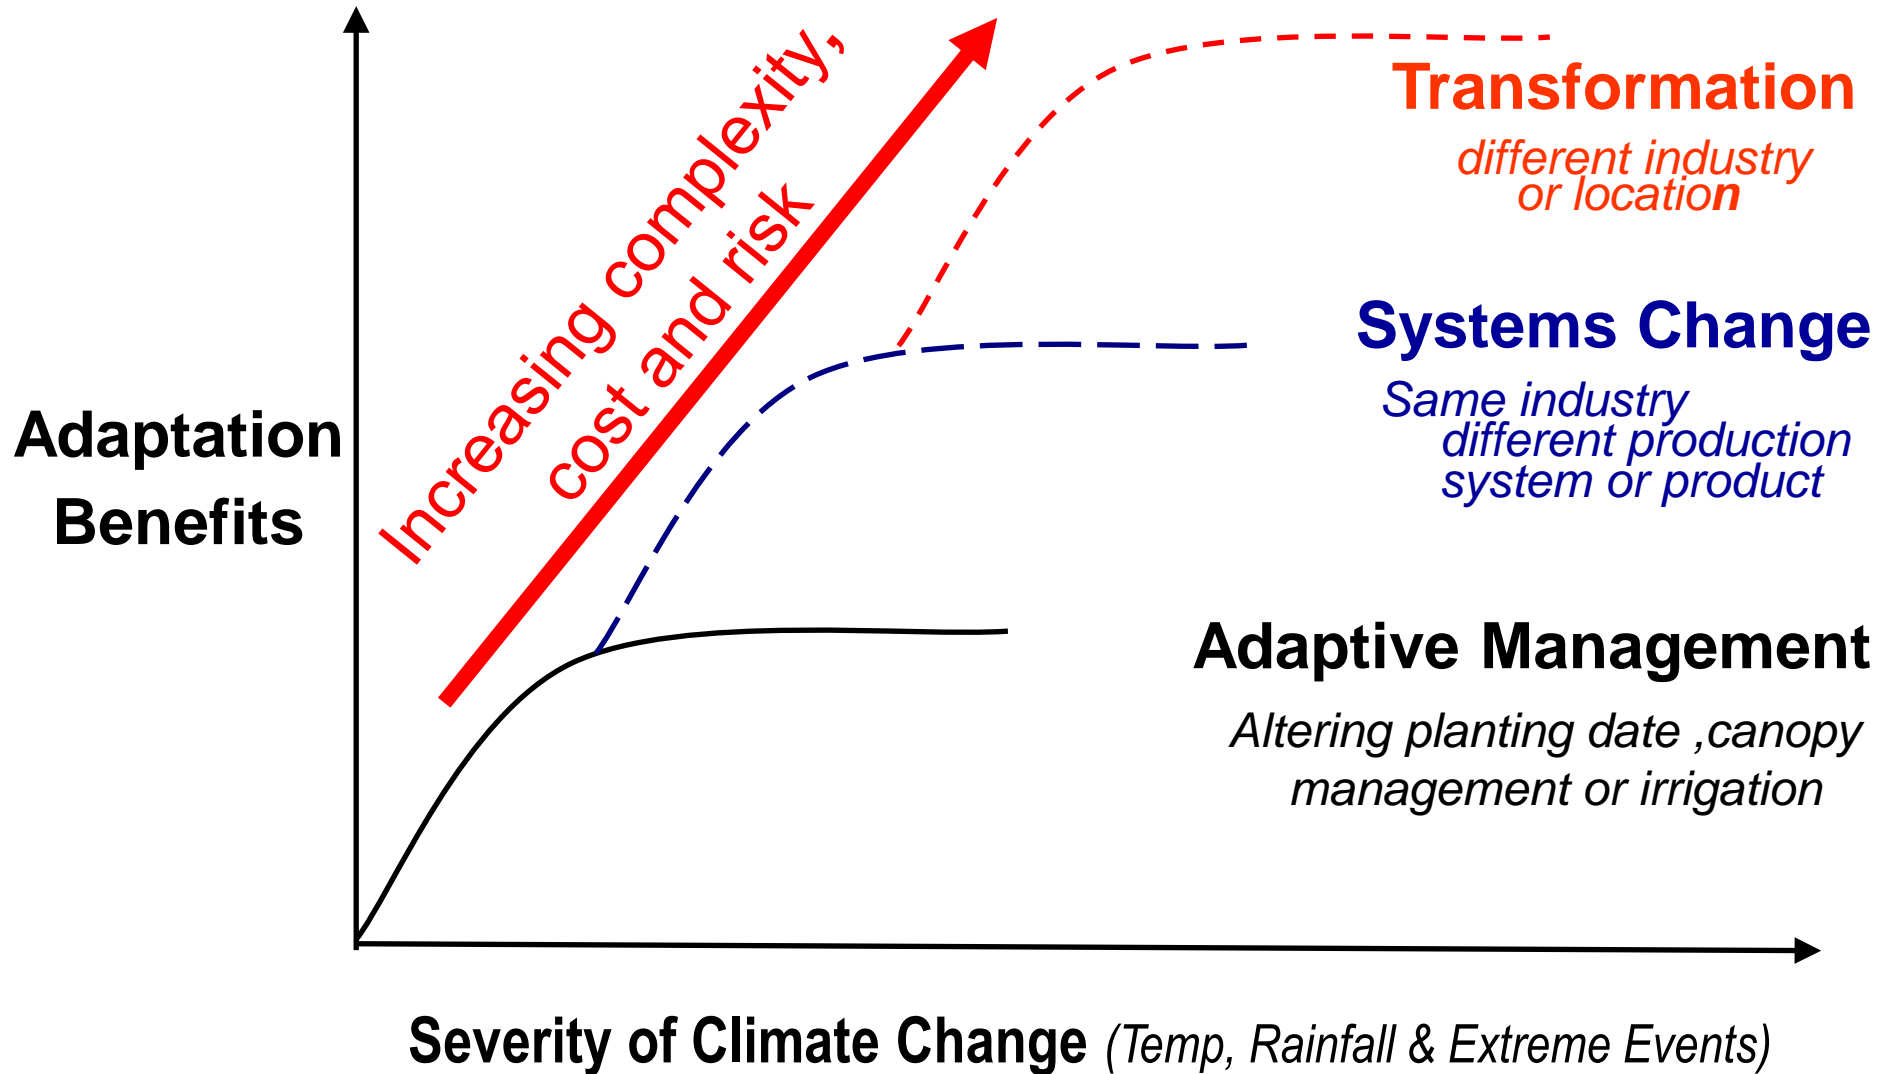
Adaptation Benefits

Increasing complexity, cost and risk

Transformation
different industry or location

Systems Change
Same industry different production system or product

Adaptive Management
Altering planting date ,canopy management or irrigation

Severity of Climate Change (Temp, Rainfall & Extreme Events)